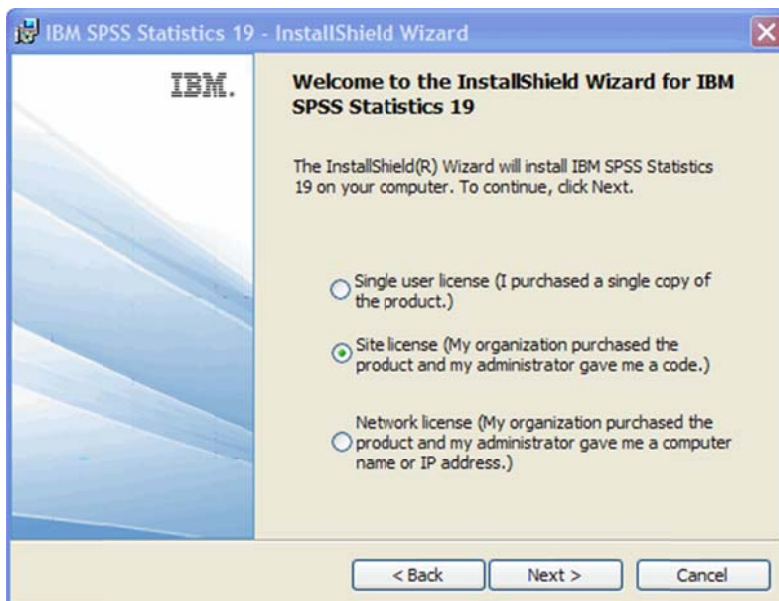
IBM SPSS Statistics 19 - InstallShield Wizard

IBM.

Welcome to the InstallShield Wizard for IBM SPSS Statistics 19

The InstallShield(R) Wizard will install IBM SPSS Statistics 19 on your computer. To continue, click Next.

Single user license (I purchased a single copy of the product.)

Site license (My organization purchased the product and my administrator gave me a code.)

Network license (My organization purchased the product and my administrator gave me a computer name or IP address.)

< Back

Next >

Cancel